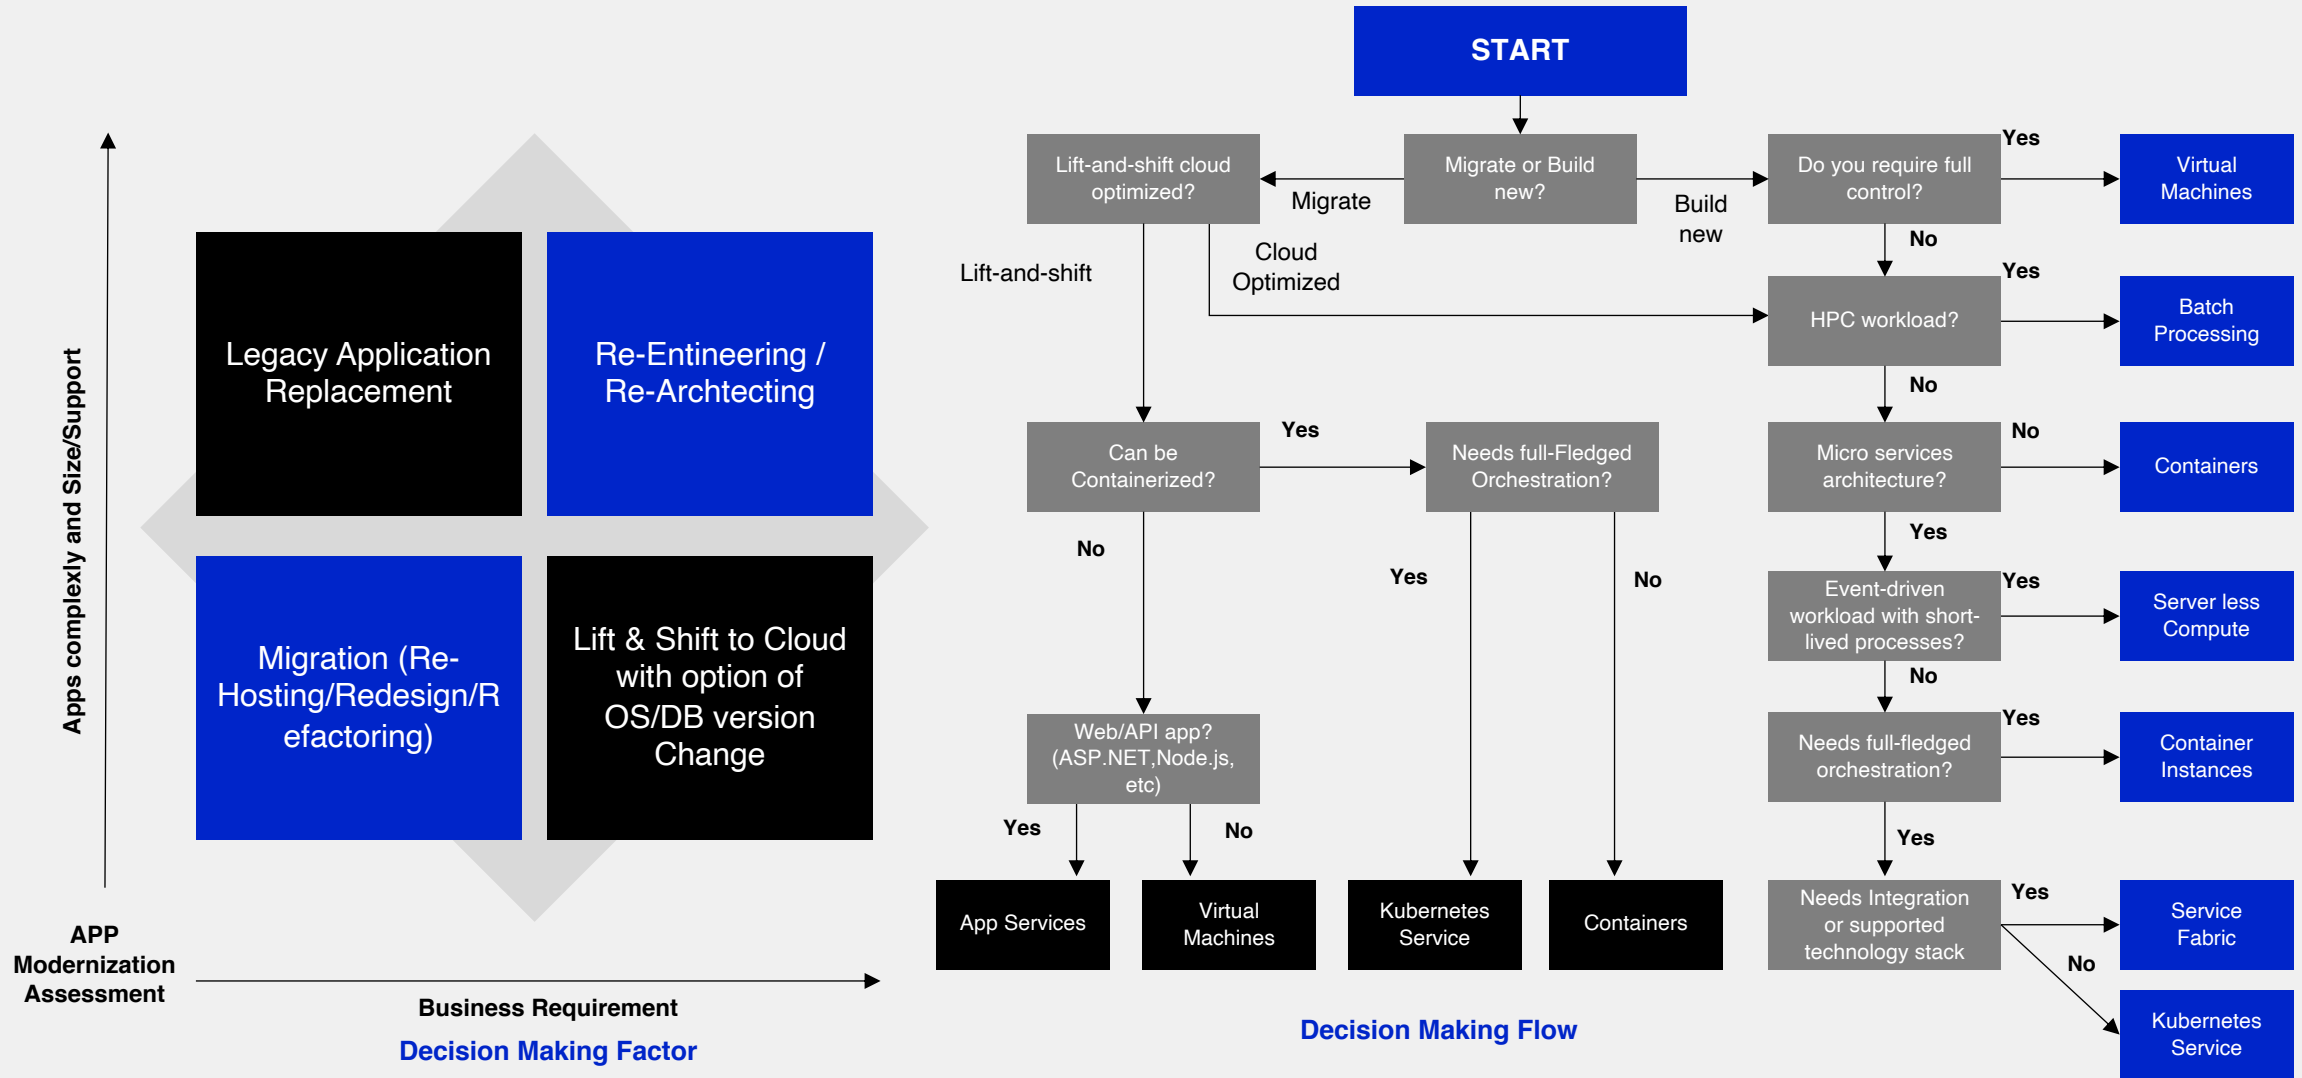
Apps complexly and Size/Support

Legacy Application Replacement

Re-Entineering / Re-Archtecting

Migration (Re-Hosting/Redesign/Refactoring)

Lift & Shift to Cloud with option of OS/DB version Change

APP Modernization Assessment

Business Requirement

Decision Making Factor

START

Lift-and-shift cloud optimized?

Migrate

Migrate or Build new?

Build new

Do you require full control?

Yes

Virtual Machines

Lift-and-shift

Cloud Optimized

No

Yes

HPC workload?

Batch Processing

No

Can be Containerized?

Yes

Needs full-Fledged Orchestration?

Micro services architecture?

No

Containers

No

Yes

Yes

No

Event-driven workload with short-lived processes?

Yes

Server less Compute

No

Web/API app? (ASP.NET,Node.js, etc)

Needs full-fledged orchestration?

Yes

Container Instances

Yes

No

Yes

App Services

Virtual Machines

Kubernetes Service

Containers

Needs Integration or supported technology stack

Yes

Service Fabric

No

Kubernetes Service

Decision Making Flow